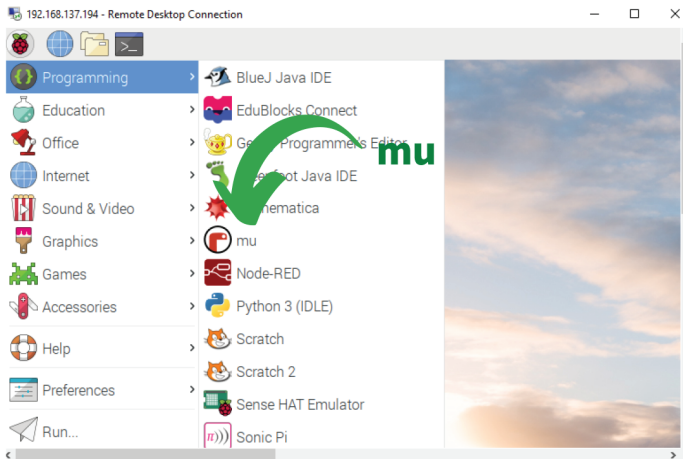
192.168.137.194 - Remote Desktop Connection

Programming
Education
Office
Internet
Sound & Video
Graphics
Games
Accessories
Help
Preferences
Run...

BlueJ Java IDE
EduBlocks Connect
Ge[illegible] Programme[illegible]s Editor
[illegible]enfoot Java IDE
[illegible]hematica
mu
Node-RED
Python 3 (IDLE)
Scratch
Scratch 2
Sense HAT Emulator
Sonic Pi

mu